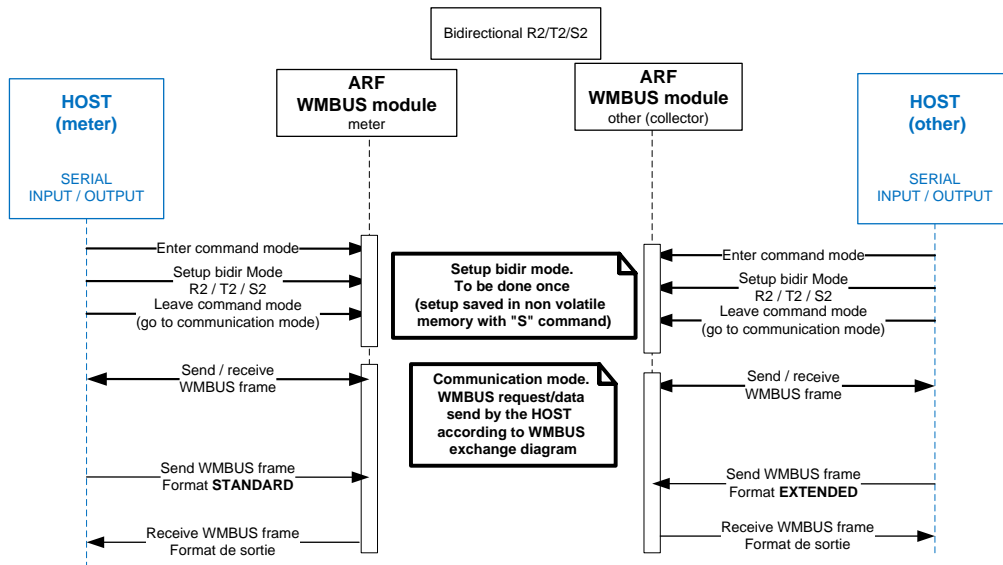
Bidirectional R2/T2/S2

HOST
(meter)

SERIAL
INPUT / OUTPUT

ARF
WMBUS module
meter

ARF
WMBUS module
other (collector)

HOST
(other)

SERIAL
INPUT / OUTPUT

Enter command mode

Setup bidir Mode
R2 / T2 / S2

Leave command mode
(go to communication mode)

Setup bidir mode.
To be done once
(setup saved in non volatile memory with "S" command)

Enter command mode

Setup bidir Mode
R2 / T2 / S2

Leave command mode
(go to communication mode)

Send / receive
WMBUS frame

Communication mode.
WMBUS request/data send by the HOST according to WMBUS exchange diagram

Send / receive
WMBUS frame

Send WMBUS frame
Format **STANDARD**

Send WMBUS frame
Format **EXTENDED**

Receive WMBUS frame
Format de sortie

Receive WMBUS frame
Format de sortie